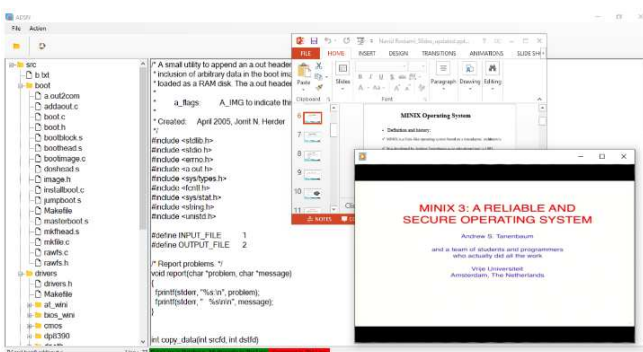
AEGIS

File Action

src
b.txt
boot
a.out2com
addaout.c
boot.c
boot.h
bootblock.s
boothead.s
bootimage.c
doshead.s
image.h
installboot.c
jumpboot.s
Makefile
masterboot.s
mkfhead.s
mkfile.c
rawfs.c
rawfs.h
drivers
drivers.h
Makefile
at_wini
bios_wini
cmos
dp8390

/* A small utility to append an a.out header
* inclusion of arbitrary data in the boot im
* loaded as a RAM disk. The a.out header
*
* a_flags: A_IMG to indicate thi
*
* Created: April 2005, Jorrit N. Herder
*/
#include <stdlib.h>
#include <stdio.h>
#include <errno.h>
#include <a.out.h>
#include <sys/types.h>
#include <fcntl.h>
#include <sys/stat.h>
#include <string.h>
#include <unistd.h>

#define INPUT_FILE 1
#define OUTPUT_FILE 2

/* Report problems. */
void report(char *problem, char *message)
{
fprintf(stderr, "%s:\n", problem);
fprintf(stderr, " %s\n\n", message);
}

int copy_data(int srcfd, int dstfd)

FILE HOME INSERT DESIGN TRANSITIONS ANIMATIONS SLIDE SH
Paste Slides Paragraph Drawing Editing
Clipboard Font
MINIX Operating System
• Definition and history:
NOTES

MINIX 3: A RELIABLE AND SECURE OPERATING SYSTEM
Andrew S. Tanenbaum
and a team of students and programmers who actually did all the work
Vrije Universiteit
Amsterdam, The Netherlands